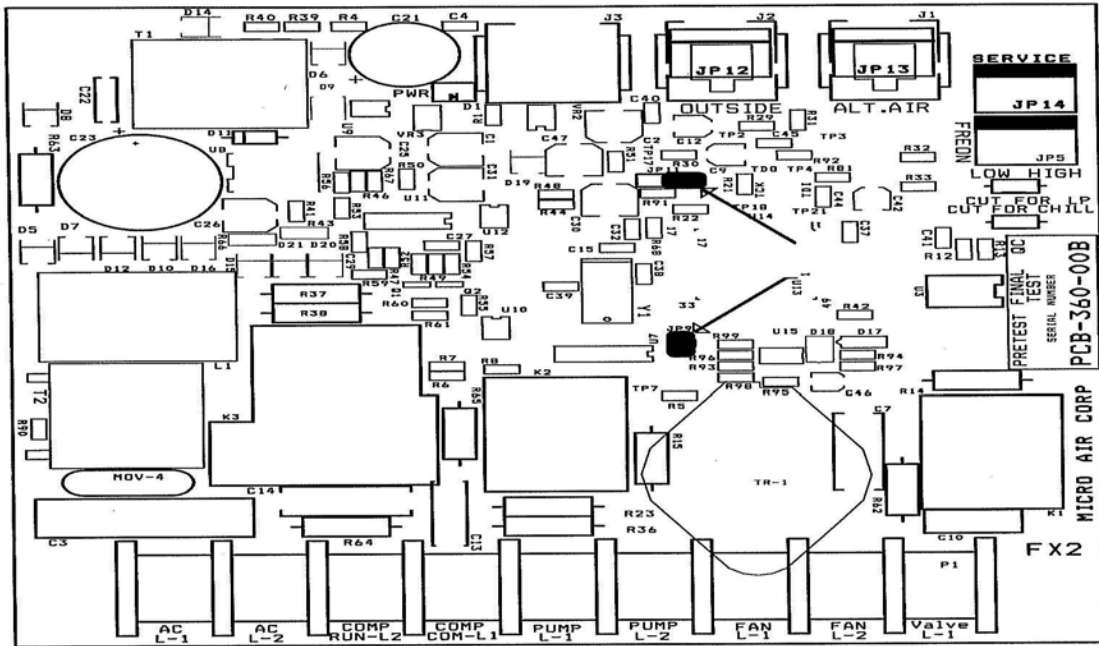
D14 R40 R39 R4 C21 C4 J3 J2 J1
T1 D6 D9 PWR JP12 JP13 SERVICE
C22 D8 D1 D18 VR2 C40 OUTSIDE ALT.AIR JP14
R63 C23 D13 U9 VR3 C1 C47 C2 R29 R31 FREON
U8 C28 C12 TP2 C45 TP3
R50 R51 TP17 R30 TD0 R92 R32
R56 R57 C31 D19 JP11 C9 TP4 R81 JP5
R46 U11 R48 R21 C44 R33 LOW HIGH
R41 R53 R44 C30 R91 TP18 TP21 C42 CUT FOR LP
C26 U12 R22 U14 C37 CUT FOR CHILL
D5 D7 R43 C27 C33 R68 C15 C38 C41 R12 R13
D21 D20 R58 R57 QC
D12 D10 D16 D15 R54 Y1 U13 U3
R37 R49 R59 Q2 R55 C39 33 R42
R38 R60 R61 U10 PRETEST FINAL TEST SERIAL NUMBER PCB-360-00B
L1 JP9 R99 U15 D18 D17
R7 R8 U7 R96 R94
R6 R93 R97
K3 R65 K2 R98 R95 C46 R14
T2 R90 TP7 R5 C7
R15 TR-1 MICRO AIR CORP
MOV-4 C14
R62 K1
C3 R64 C13 R23 R36 C10
P1 FX2
AC L-1 AC L-2 COMP RUN-L2 COMP COM-L1 PUMP L-1 PUMP L-2 FAN L-1 FAN L-2 Valve L-1